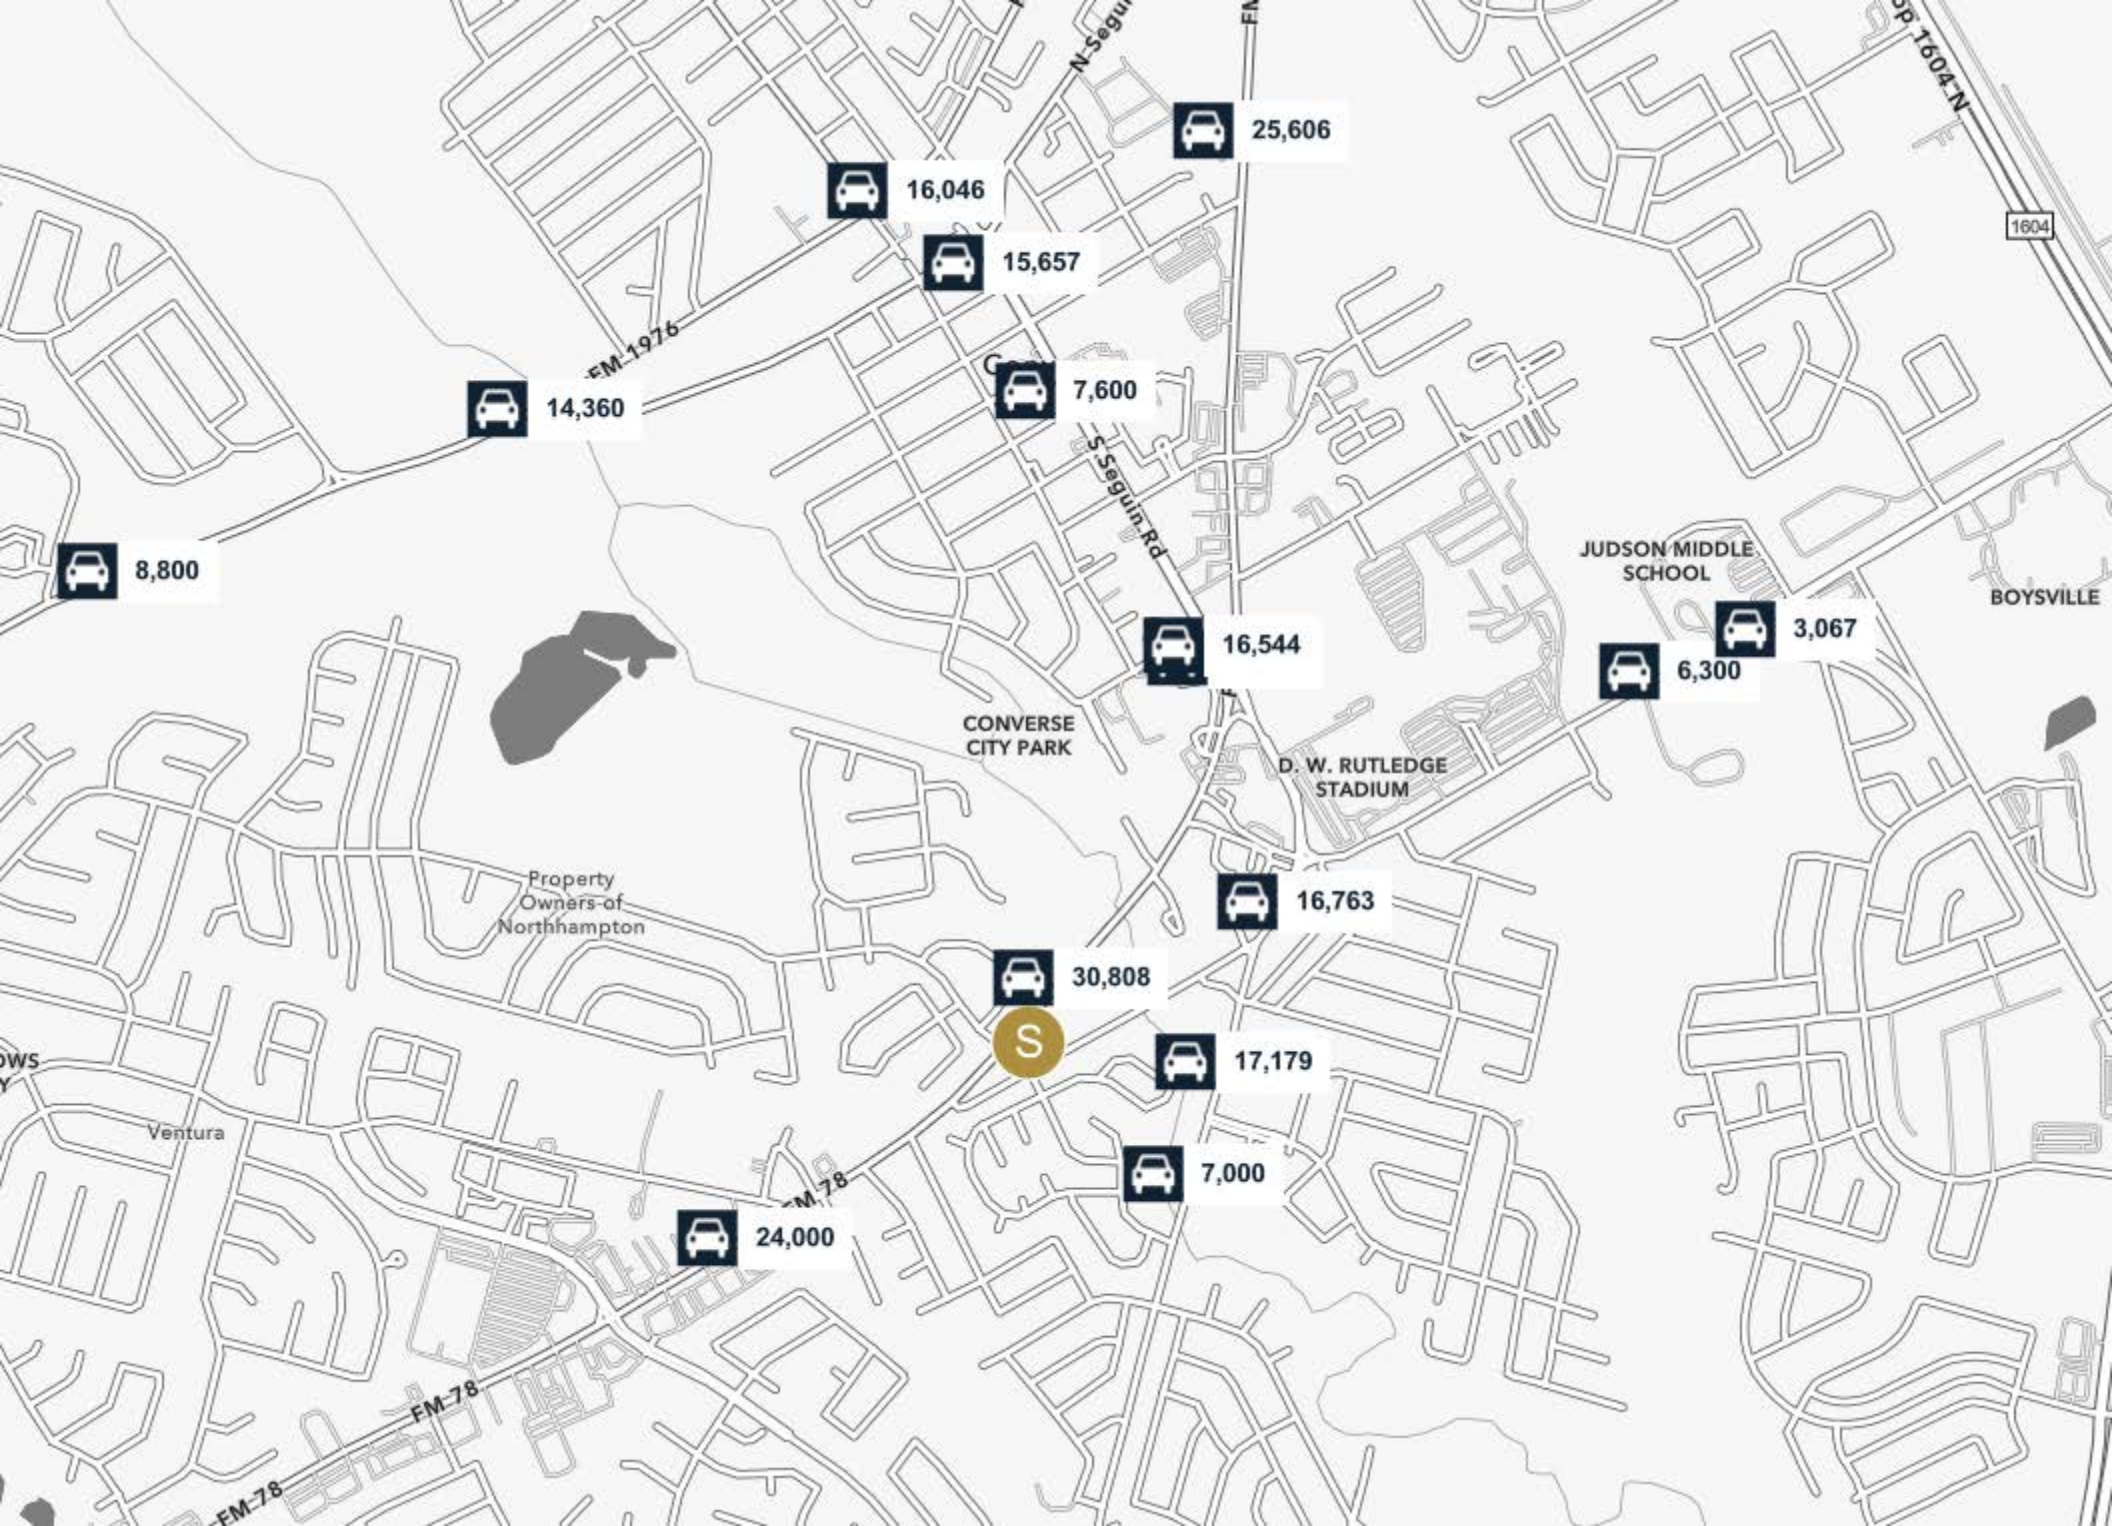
N-Seguin
FM
Sp 1604 N
1604
25,606
16,046
15,657
FM 1976
14,360
7,600
S Seguin Rd
8,800
JUDSON MIDDLE SCHOOL
BOYSVILLE
16,544
3,067
6,300
CONVERSE CITY PARK
D. W. RUTLEDGE STADIUM
16,763
Property Owners of Northhampton
30,808
S
17,179
OWS
Ventura
7,000
FM 78
24,000
FM 78
FM 78